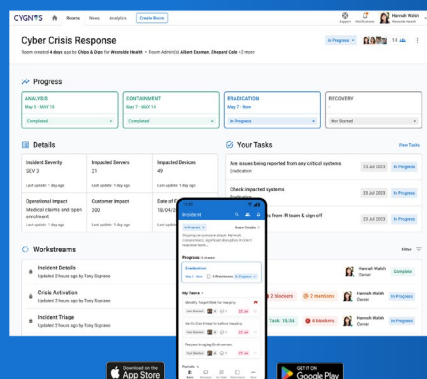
CYGNUS Rooms News Analytics Create Room

Support Notifications Hannah Walsh Wesside Health

Cyber Crisis Response

Room created 4 days ago by Chips & Dips for Wesside Health • Room Admin(s) Albert Eastman, Shepard Cole +2 more

In Progress 14

Progress

ANALYSIS May 3 - MAY 15 Completed

CONTAINMENT May 7 - MAY 14 Completed

ERADICATION May 5 - MAY 20 In Progress

RECOVERY Not Started

Details

| Incident Severity SEV 3 Last update: 1 day ago | Impacted Servers 21 Last update: 1 day ago | Impacted Devices 45 Last update: 1 day ago |
|---|---|---|
| Operational Impact Medical claims and open enrollment Last update: 1 day ago | Customer Impact 200 Last update: 1 day ago | Date of E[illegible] |

Your Tasks View Tasks

Are issues being reported from any critical systems Eradication 23 Jul 2023 In Progress

Check impacted systems Eradication 23 Jul 2023 In Progress

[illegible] from IR team & sign off 23 Jul 2023 In Progress

Workstreams Filter

Incident Details Updated 2 hours ago by Tony Soprano Hannah Walsh Owner Complete

Crisis Activation Updated 2 hours ago by Tony Soprano 2 blockers 2 mentions Hannah Walsh Owner In Progress

Incident Triage Updated 2 hours ago by Tony Soprano Task 16/34 4 blockers Hannah Walsh Owner In Progress

Incident

In Progress

Progress

Eradication

My Tasks

Download on the App Store

GET IT ON Google Play